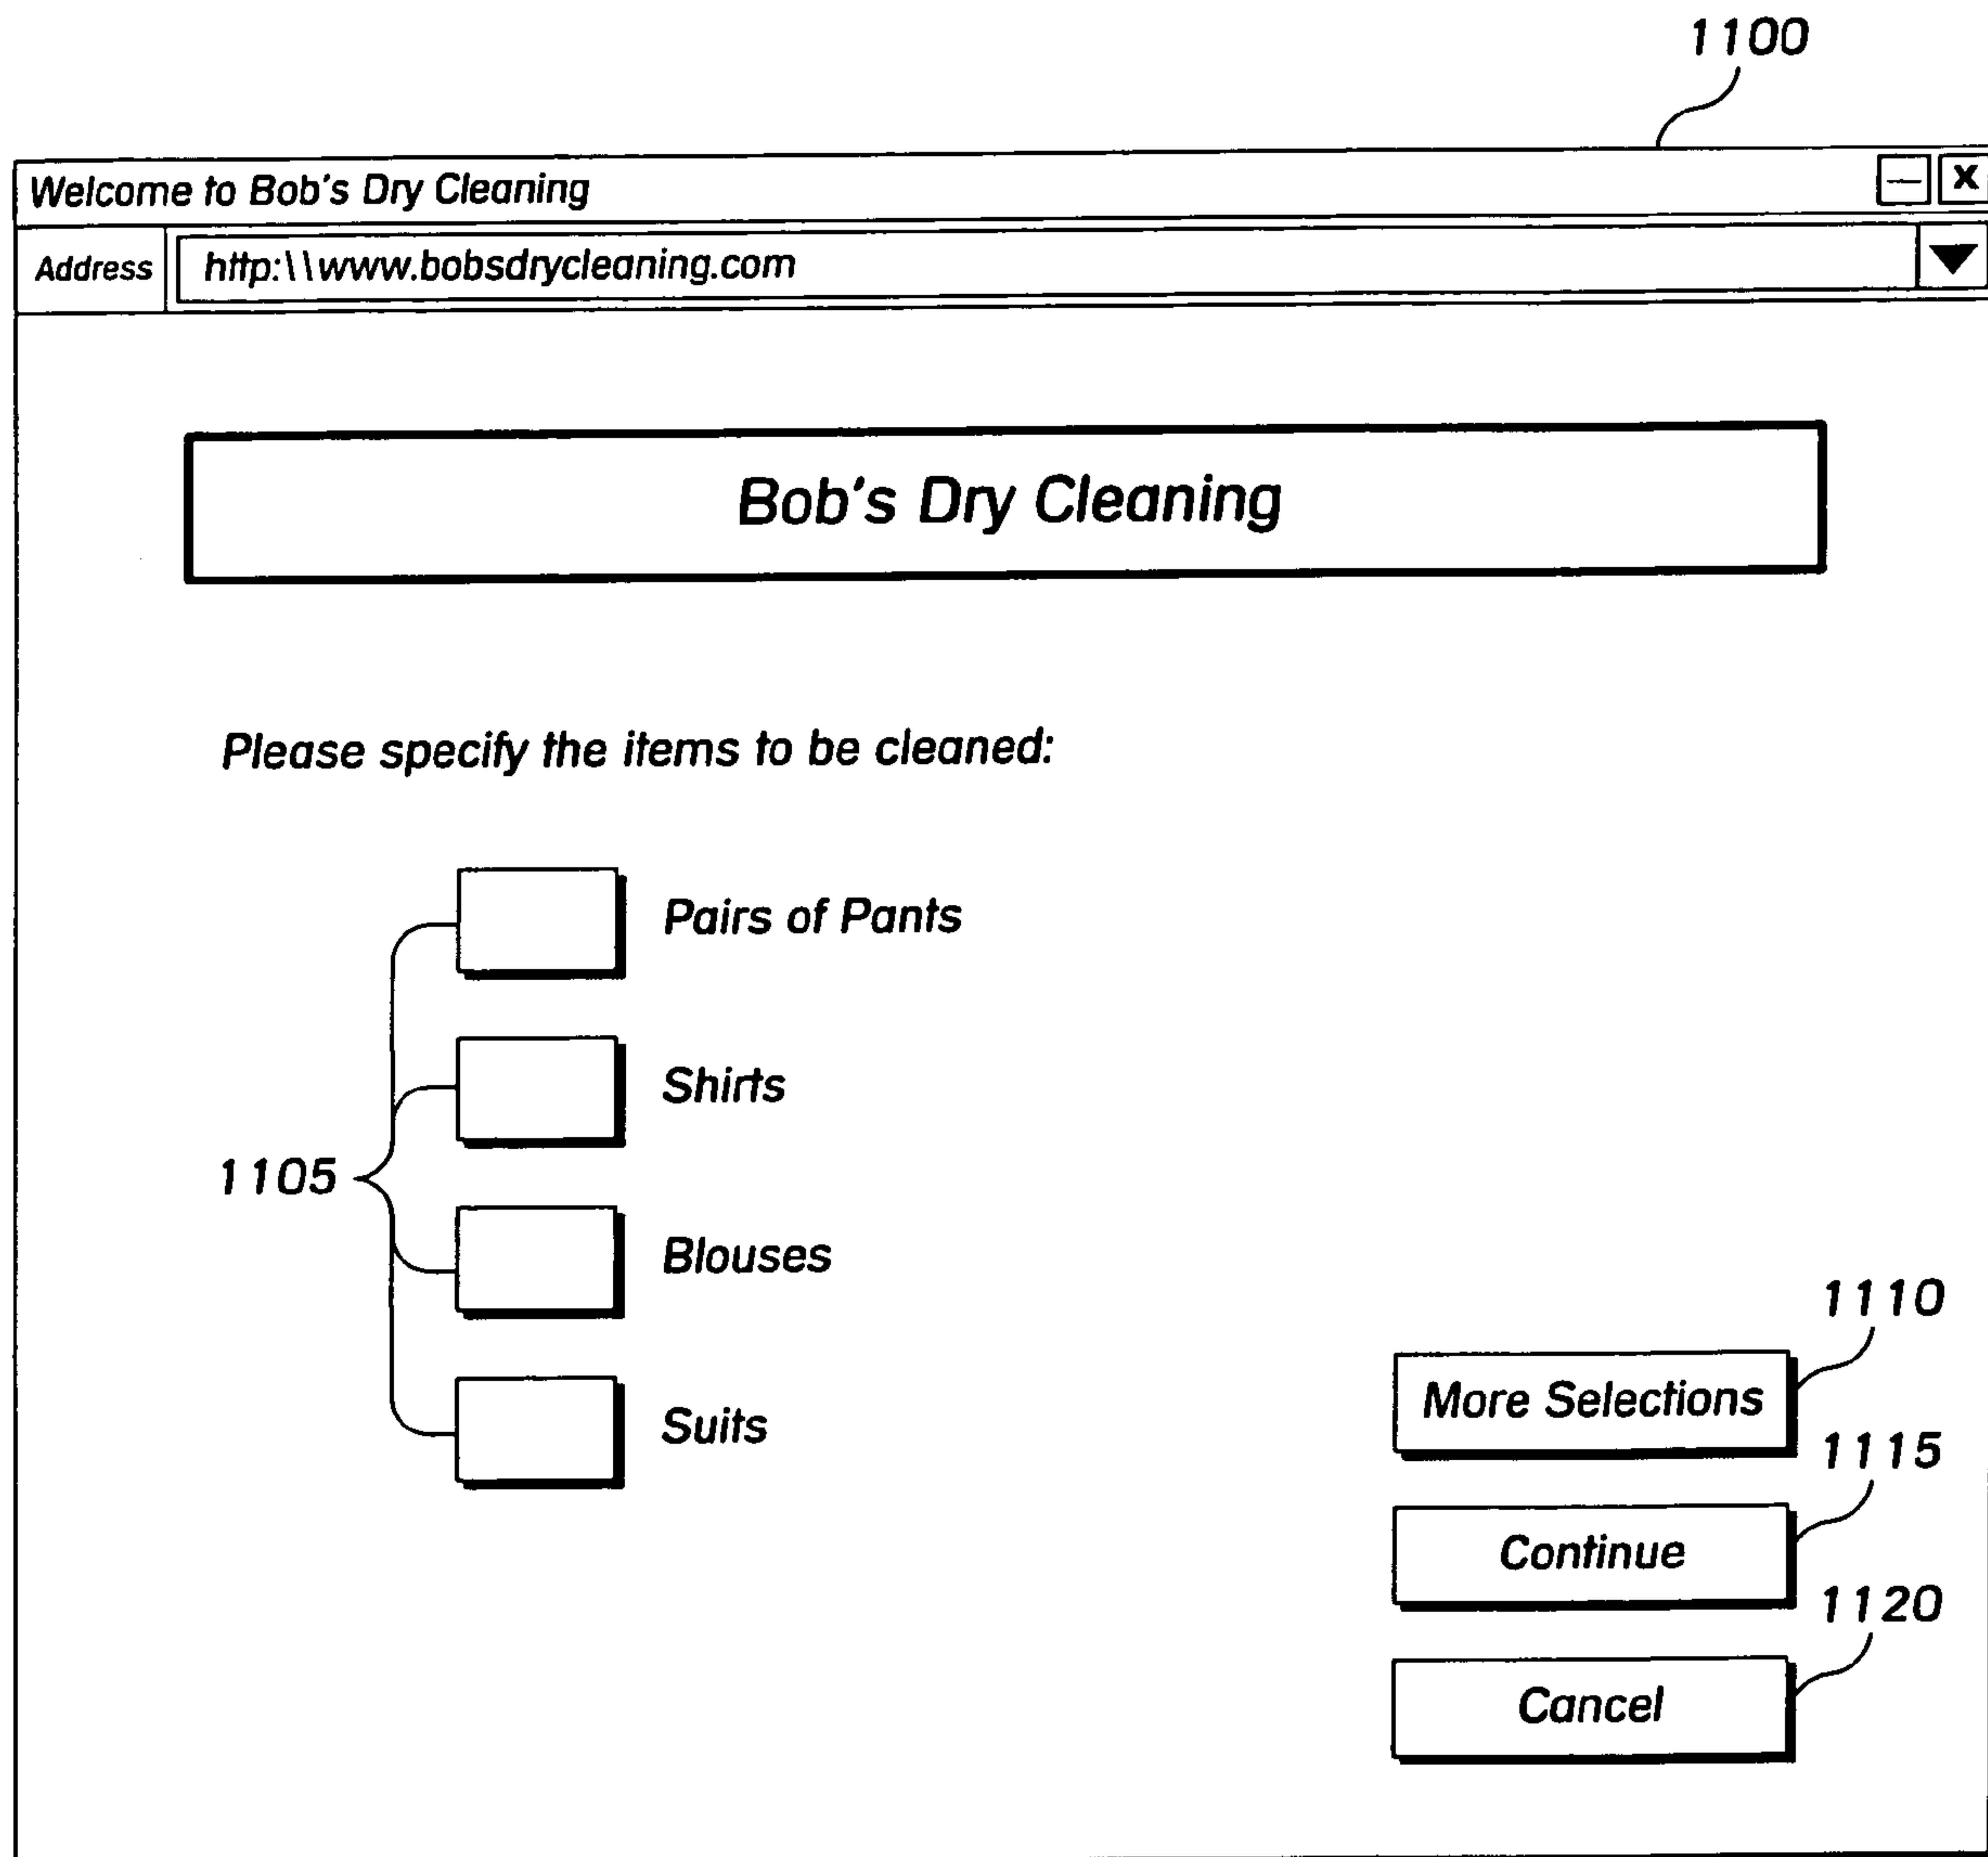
1100

Welcome to Bob's Dry Cleaning

Address http:\\www.bobsdrycleaning.com

Bob's Dry Cleaning

Please specify the items to be cleaned:

Pairs of Pants

Shirts

1105

Blouses

Suits

1110

More Selections

1115

Continue

1120

Cancel